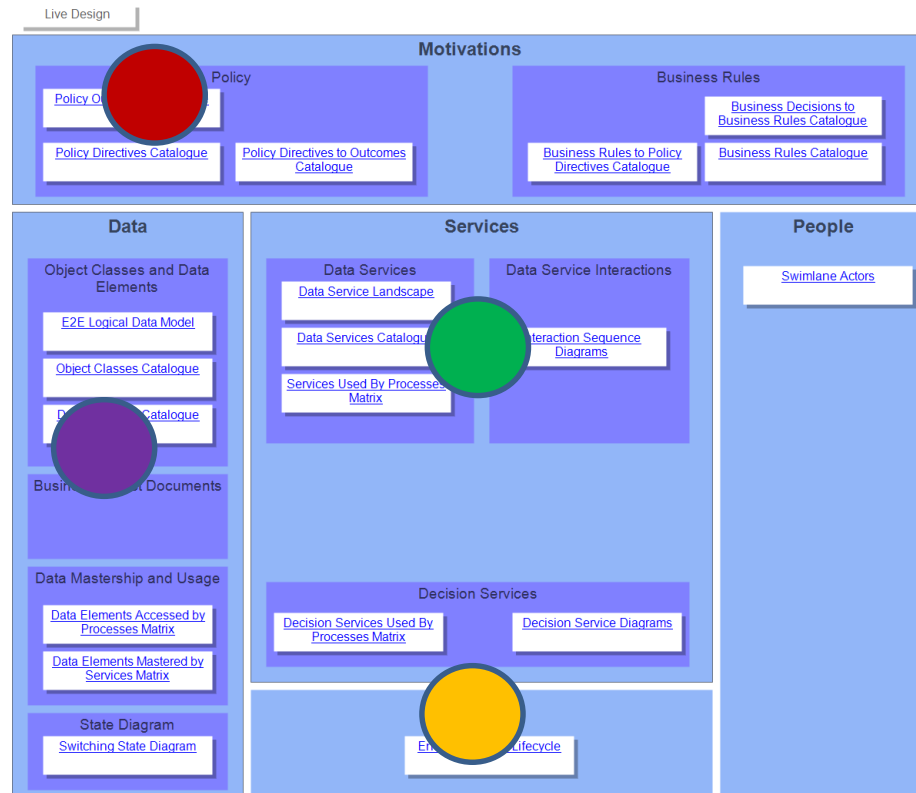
Live Design

Motivations

Policy

Policy O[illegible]

Policy Directives Catalogue

Policy Directives to Outcomes Catalogue

Business Rules

Business Decisions to Business Rules Catalogue

Business Rules to Policy Directives Catalogue

Business Rules Catalogue

Data

Object Classes and Data Elements

E2E Logical Data Model

Object Classes Catalogue

D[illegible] Catalogue

Busin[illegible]t Documents

Data Mastership and Usage

Data Elements Accessed by Processes Matrix

Data Elements Mastered by Services Matrix

State Diagram

Switching State Diagram

Services

Data Services

Data Service Landscape

Data Services Catalogu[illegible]

Services Used By Processes Matrix

Data Service Interactions

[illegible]nteraction Sequence Diagrams

Decision Services

Decision Services Used By Processes Matrix

Decision Service Diagrams

En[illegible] Lifecycle

People

Swimlane Actors